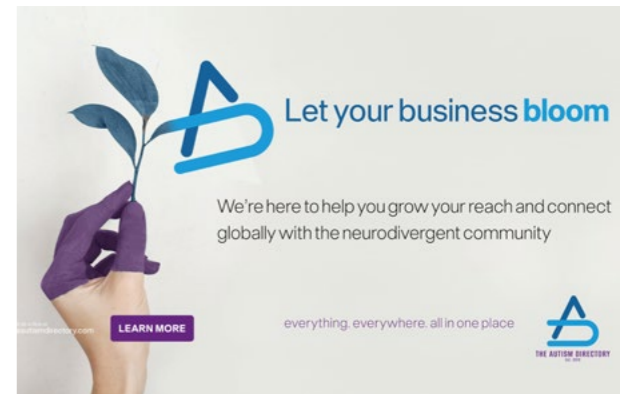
Let your business bloom

We're here to help you grow your reach and connect globally with the neurodivergent community

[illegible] autismdirectory.com

LEARN MORE

everything, everywhere, all in one place

THE AUTISM DIRECTORY
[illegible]